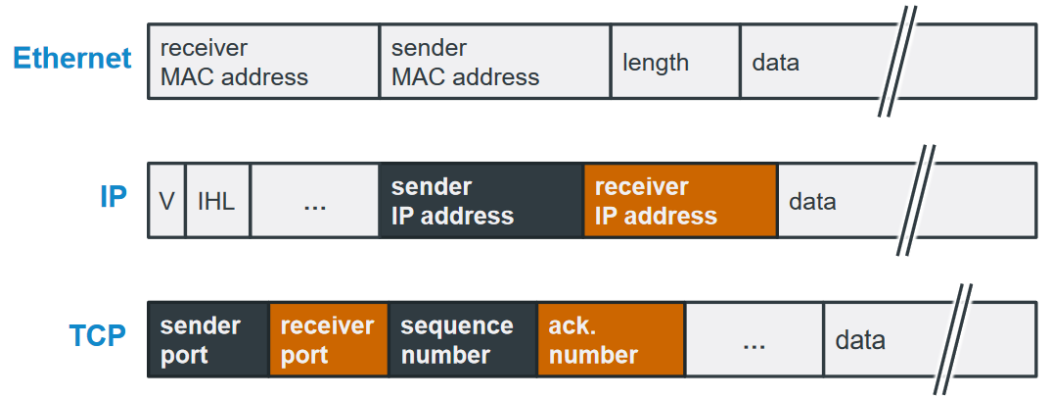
Ethernet

| receiver MAC address | sender MAC address | length | data |
|---|---|---|---|

IP

| V | IHL | ... | sender IP address | receiver IP address | data |
|---|---|---|---|---|---|

TCP

| sender port | receiver port | sequence number | ack. number | ... | data |
|---|---|---|---|---|---|